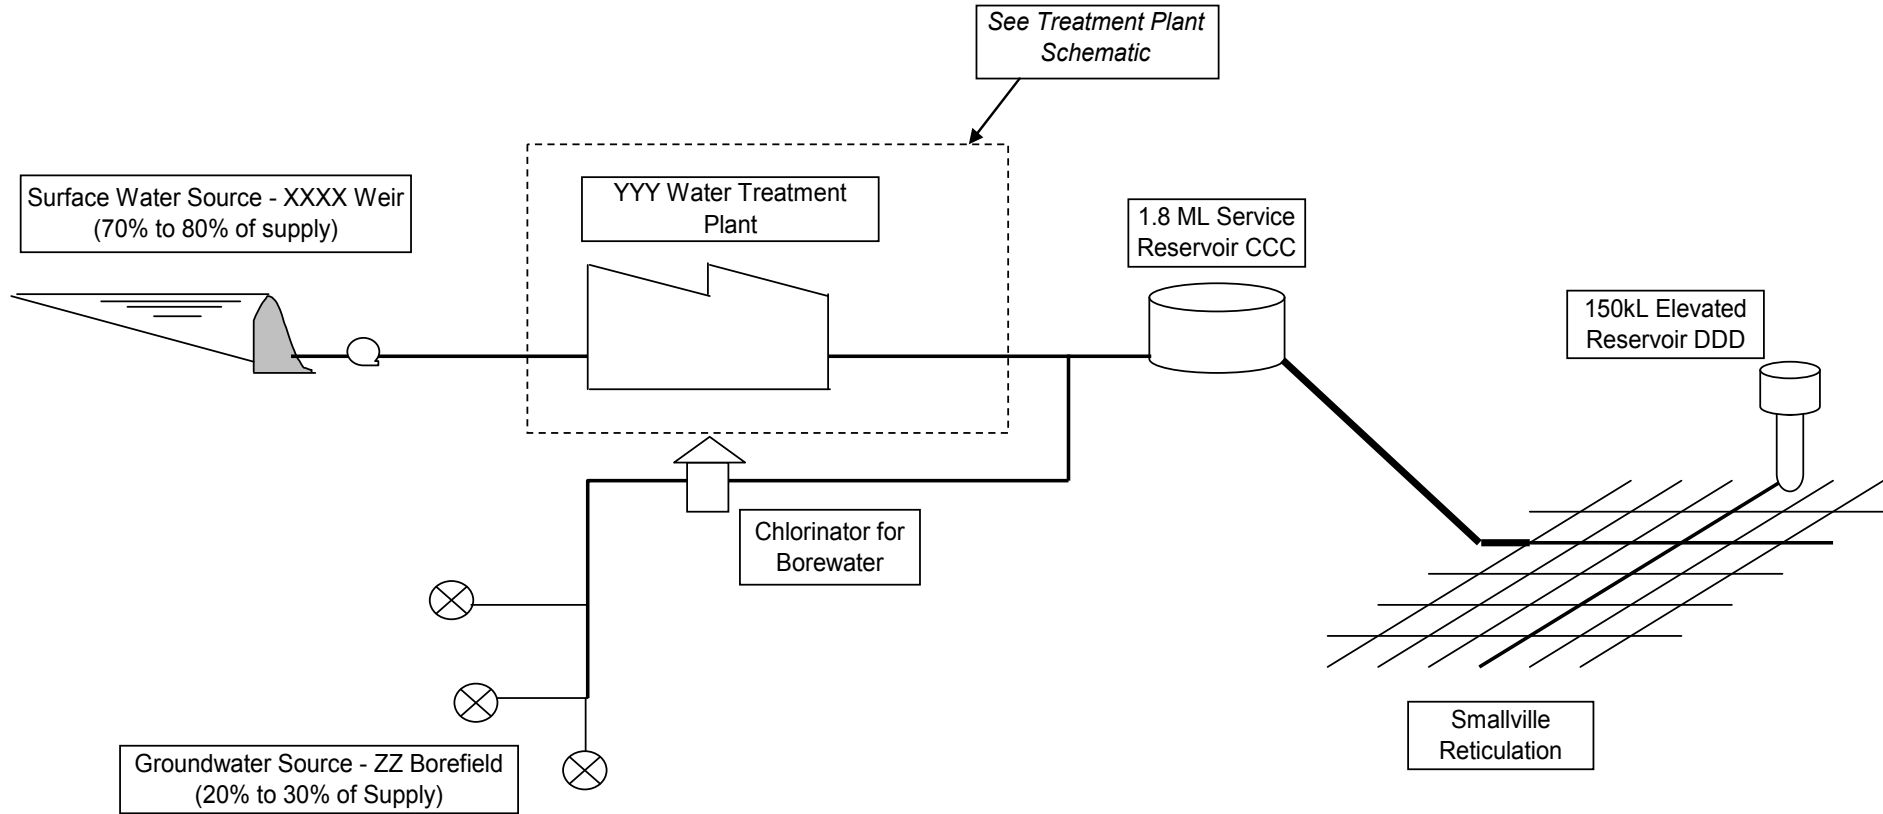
See Treatment Plant Schematic

Surface Water Source - XXXX Weir (70% to 80% of supply)

YYY Water Treatment Plant

1.8 ML Service Reservoir CCC

150kL Elevated Reservoir DDD

Chlorinator for Borewater

Smallville Reticulation

Groundwater Source - ZZ Borefield (20% to 30% of Supply)